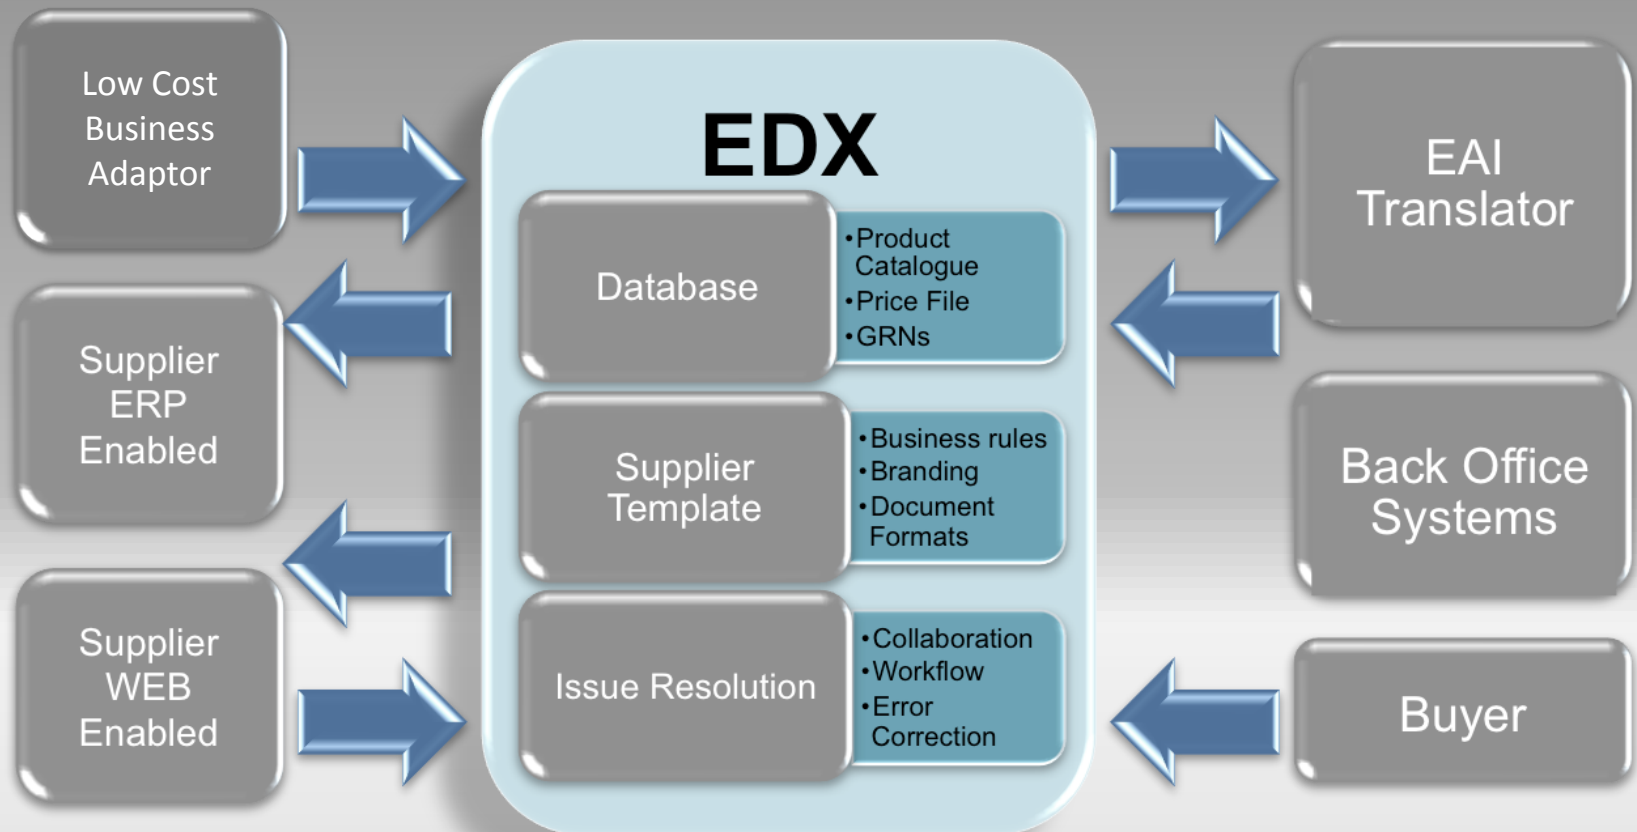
Low Cost Business Adaptor

Supplier ERP Enabled

Supplier WEB Enabled

EDX

Database

•Product Catalogue
•Price File
•GRNs

Supplier Template

•Business rules
•Branding
•Document Formats

Issue Resolution

•Collaboration
•Workflow
•Error Correction

EAI Translator

Back Office Systems

Buyer